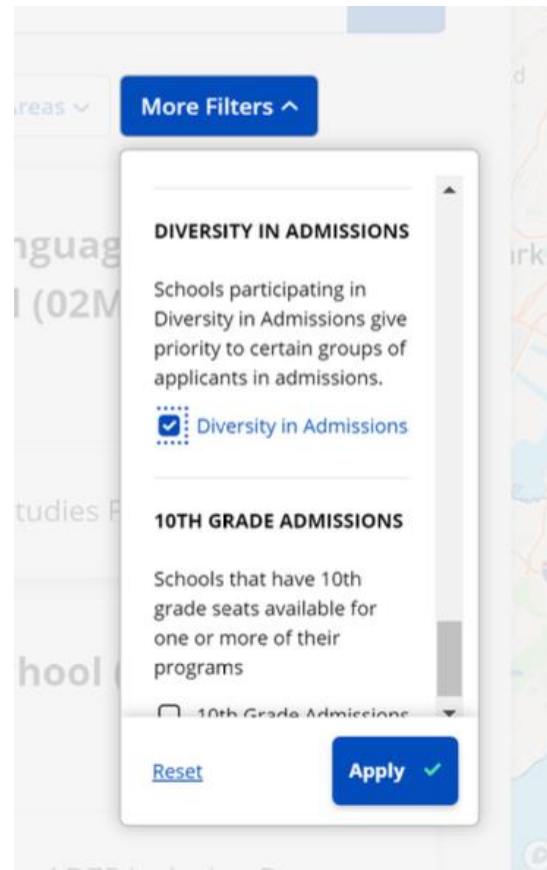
reas

More Filters ^

DIVERSITY IN ADMISSIONS

Schools participating in Diversity in Admissions give priority to certain groups of applicants in admissions.

Diversity in Admissions

10TH GRADE ADMISSIONS

Schools that have 10th grade seats available for one or more of their programs

10th Grade Admissions

Reset

Apply

nguag
l (02M

tudies F

hool (

d

rk